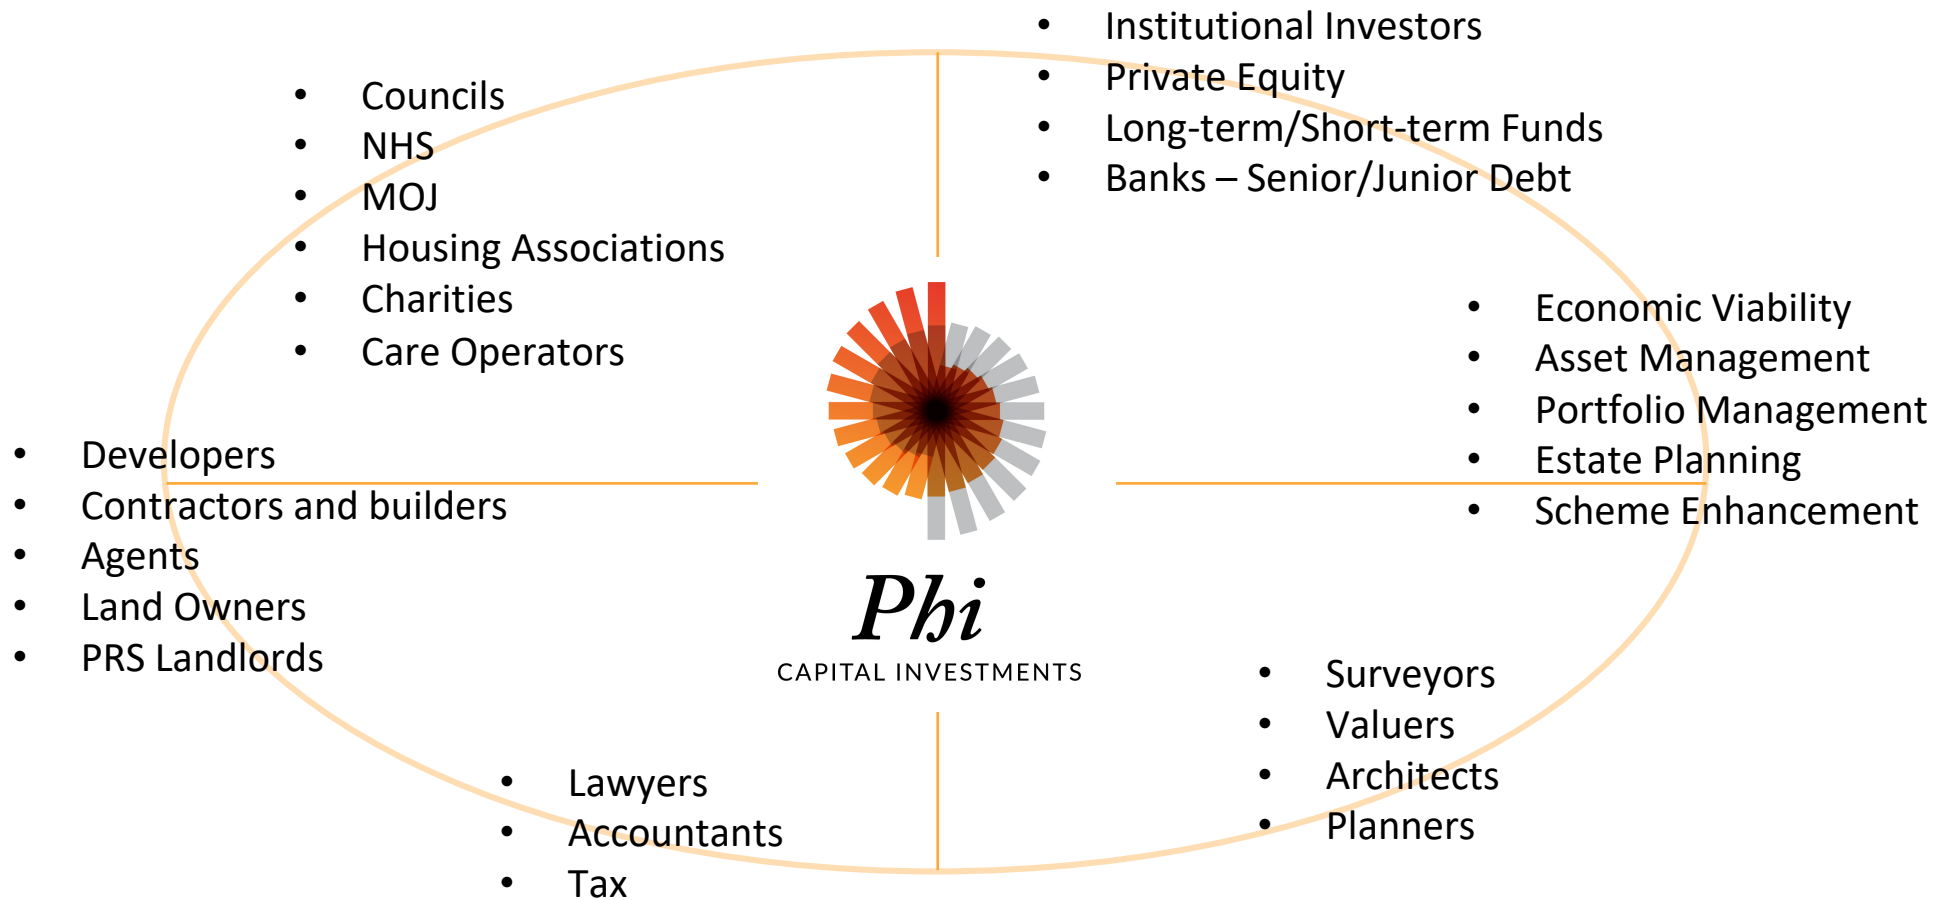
- Councils
- NHS
- MOJ
- Housing Associations
- Charities
- Care Operators

- Institutional Investors
- Private Equity
- Long-term/Short-term Funds
- Banks – Senior/Junior Debt

- Economic Viability
- Asset Management
- Portfolio Management
- Estate Planning
- Scheme Enhancement

- Developers
- Contractors and builders
- Agents
- Land Owners
- PRS Landlords

Phi
CAPITAL INVESTMENTS

- Surveyors
- Valuers
- Architects
- Planners

- Lawyers
- Accountants
- Tax